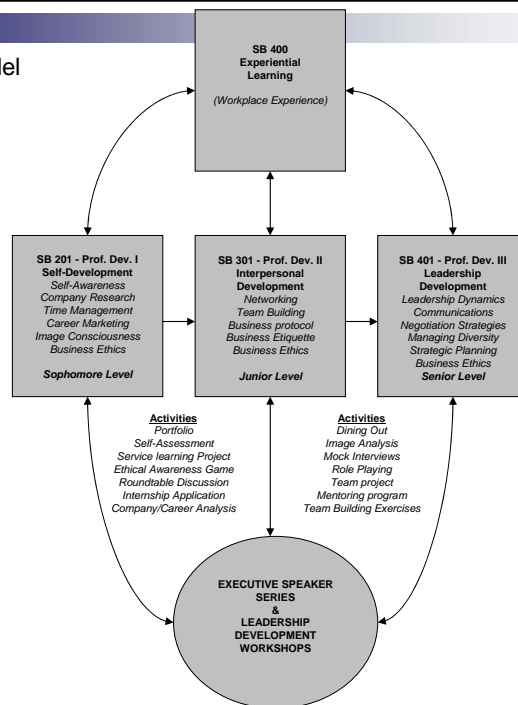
del

SB 400
Experiential
Learning

(Workplace Experience)

SB 201 - Prof. Dev. I
Self-Development
Self-Awareness
Company Research
Time Management
Career Marketing
Image Consciousness
Business Ethics

Sophomore Level

SB 301 - Prof. Dev. II
Interpersonal
Development
Networking
Team Building
Business protocol
Business Etiquette
Business Ethics

Junior Level

SB 401 - Prof. Dev. III
Leadership
Development
Leadership Dynamics
Communications
Negotiation Strategies
Managing Diversity
Strategic Planning
Business Ethics
Senior Level

Activities
Portfolio
Self-Assessment
Service learning Project
Ethical Awareness Game
Roundtable Discussion
Internship Application
Company/Career Analysis

Activities
Dining Out
Image Analysis
Mock Interviews
Role Playing
Team project
Mentoring program
Team Building Exercises

EXECUTIVE SPEAKER
SERIES
&
LEADERSHIP
DEVELOPMENT
WORKSHOPS